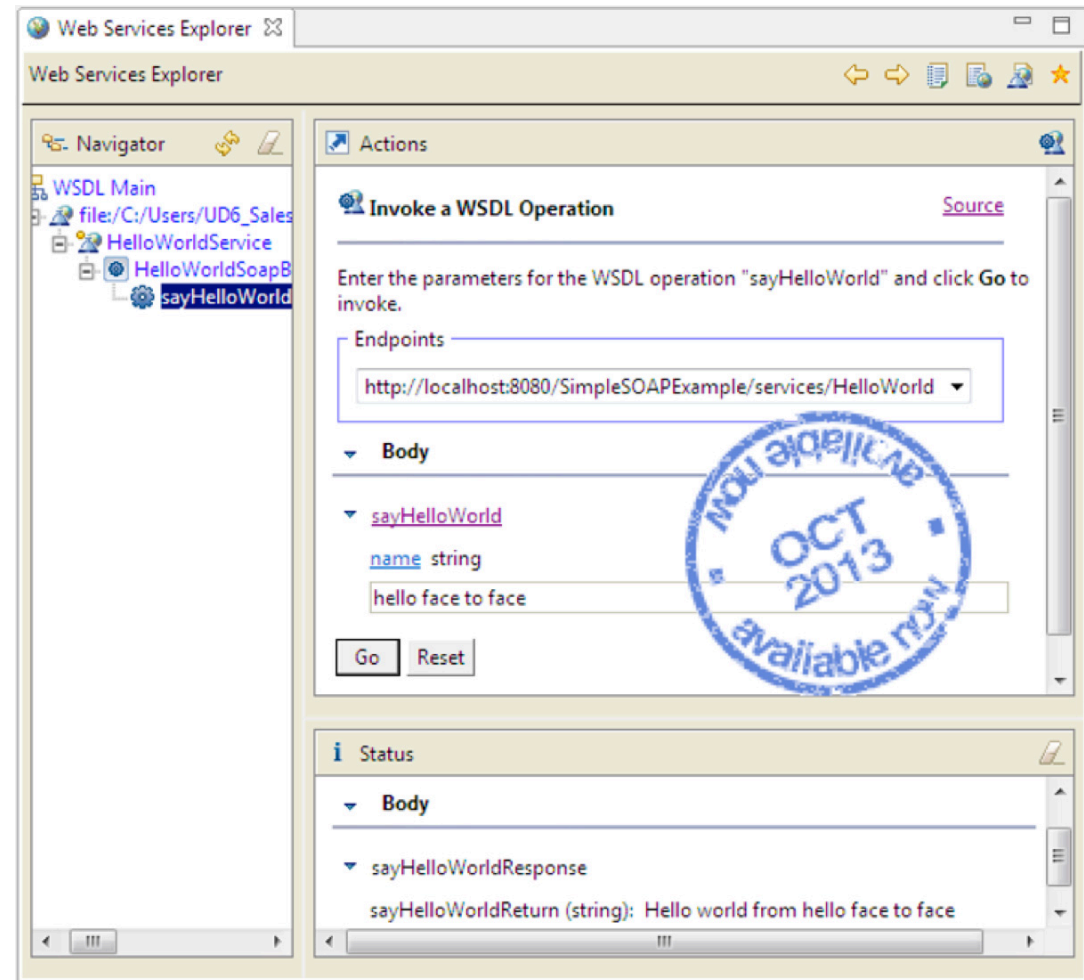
Web Services Explorer

Web Services Explorer

Navigator

WSDL Main
file:/C:/Users/UD6_Sales
HelloWorldService
HelloWorldSoapB
sayHelloWorld

Actions

Invoke a WSDL Operation

Source

Enter the parameters for the WSDL operation "sayHelloWorld" and click **Go** to invoke.

Endpoints

http://localhost:8080/SimpleSOAPExample/services/HelloWorld

Body

sayHelloWorld

name string

hello face to face

Go Reset

available now OCT 2013 available now

Status

Body

sayHelloWorldResponse

sayHelloWorldReturn (string): Hello world from hello face to face